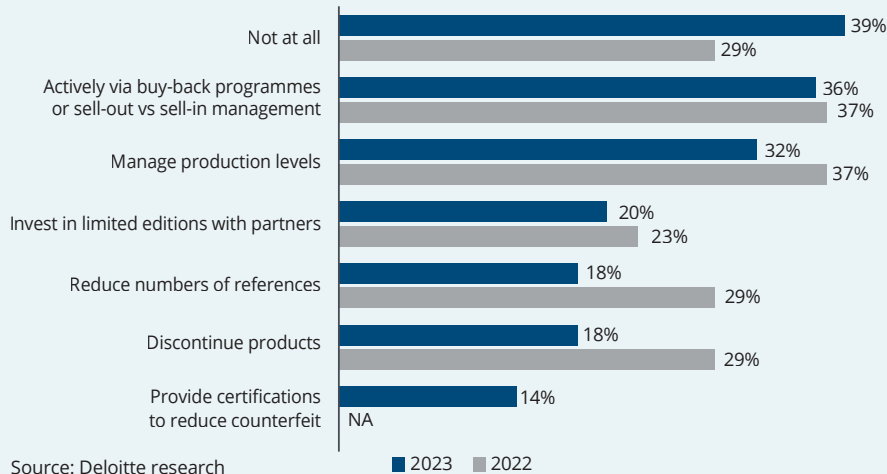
| | 2023 | 2022 |
|---|---|---|
| Not at all | 39% | 29% |
| Actively via buy-back programmes or sell-out vs sell-in management | 36% | 37% |
| Manage production levels | 32% | 37% |
| Invest in limited editions with partners | 20% | 23% |
| Reduce numbers of references | 18% | 29% |
| Discontinue products | 18% | 29% |
| Provide certifications to reduce counterfeit | 14% | NA |

2023 2022

Source: Deloitte research